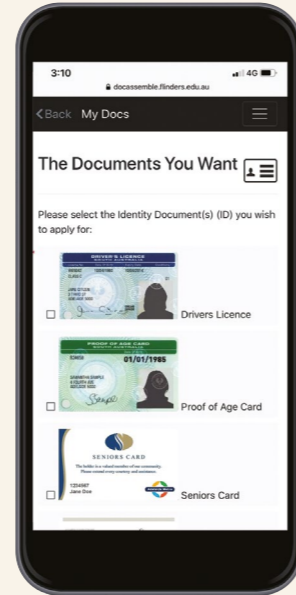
3:10
4G
docassemble.flinders.edu.au

<Back My Docs

The Documents You Want

Please select the Identity Document(s) (ID) you wish to apply for:

DRIVER'S LICENCE
SOUTH AUSTRALIA
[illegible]
Drivers Licence

PROOF OF AGE CARD
SOUTH AUSTRALIA
01/01/1985
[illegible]
Proof of Age Card

SENIORS CARD
The holder is a valued member of our community. Please extend every courtesy and assistance.
1234567
Jane Doe
Seniors Card